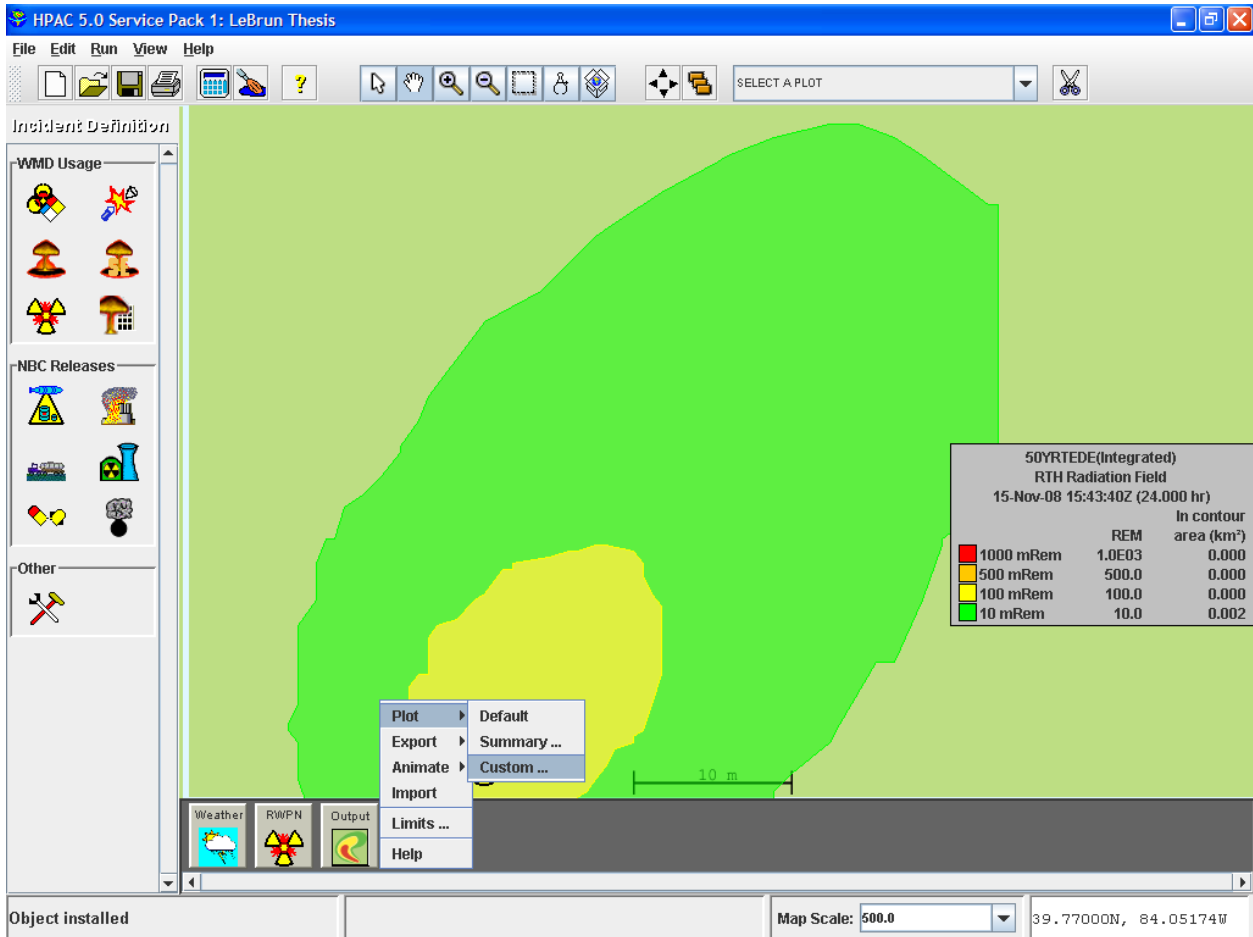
HPAC 5.0 Service Pack 1: LeBrun Thesis

File Edit Run View Help

?

SELECT A PLOT

Incident Definition

WMD Usage

NBC Releases

Other

50YRTEDE(Integrated)
RTH Radiation Field
15-Nov-08 15:43:40Z (24.000 hr)

| | REM | In contour area (km²) |
|---|---|---|
| 1000 mRem | 1.0E03 | 0.000 |
| 500 mRem | 500.0 | 0.000 |
| 100 mRem | 100.0 | 0.000 |
| 10 mRem | 10.0 | 0.002 |

Plot
Export
Animate
Import
Limits ...
Help

Default
Summary ...
Custom ...

10 m

Weather
RWPN
Output

Object installed

Map Scale: 500.0

39.77000N, 84.05174W